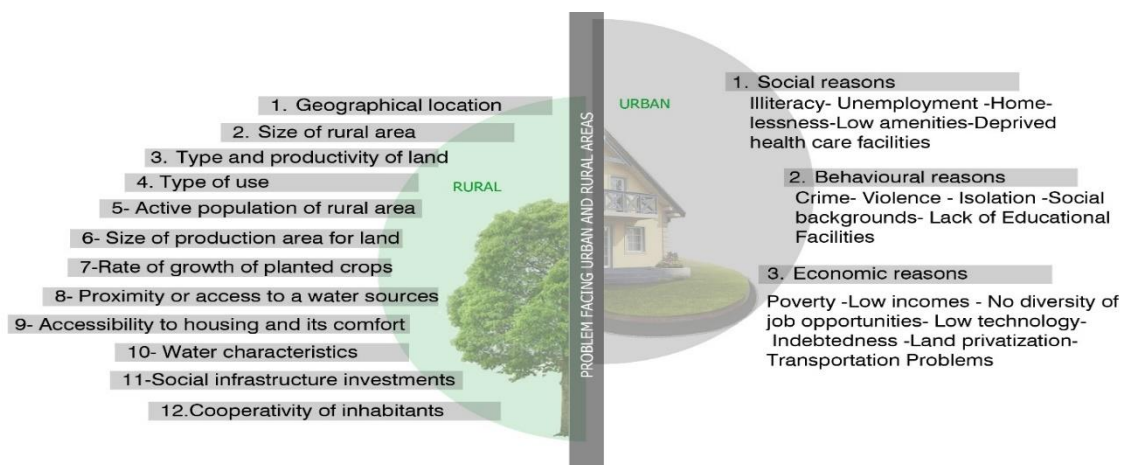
PROBLEM FACING URBAN AND RURAL AREAS

URBAN

RURAL

1. Geographical location

2. Size of rural area

3. Type and productivity of land

4. Type of use

5- Active population of rural area

6- Size of production area for land

7-Rate of growth of planted crops

8- Proximity or access to a water sources

9- Accessibility to housing and its comfort

10- Water characteristics

11-Social infrastructure investments

12.Cooperativity of inhabitants

1. Social reasons

Illiteracy- Unemployment -Homelessness-Low amenities-Deprived health care facilities

2. Behavioural reasons

Crime- Violence - Isolation -Social backgrounds- Lack of Educational Facilities

3. Economic reasons

Poverty -Low incomes - No diversity of job opportunities- Low technology- Indebtedness -Land privatization- Transportation Problems